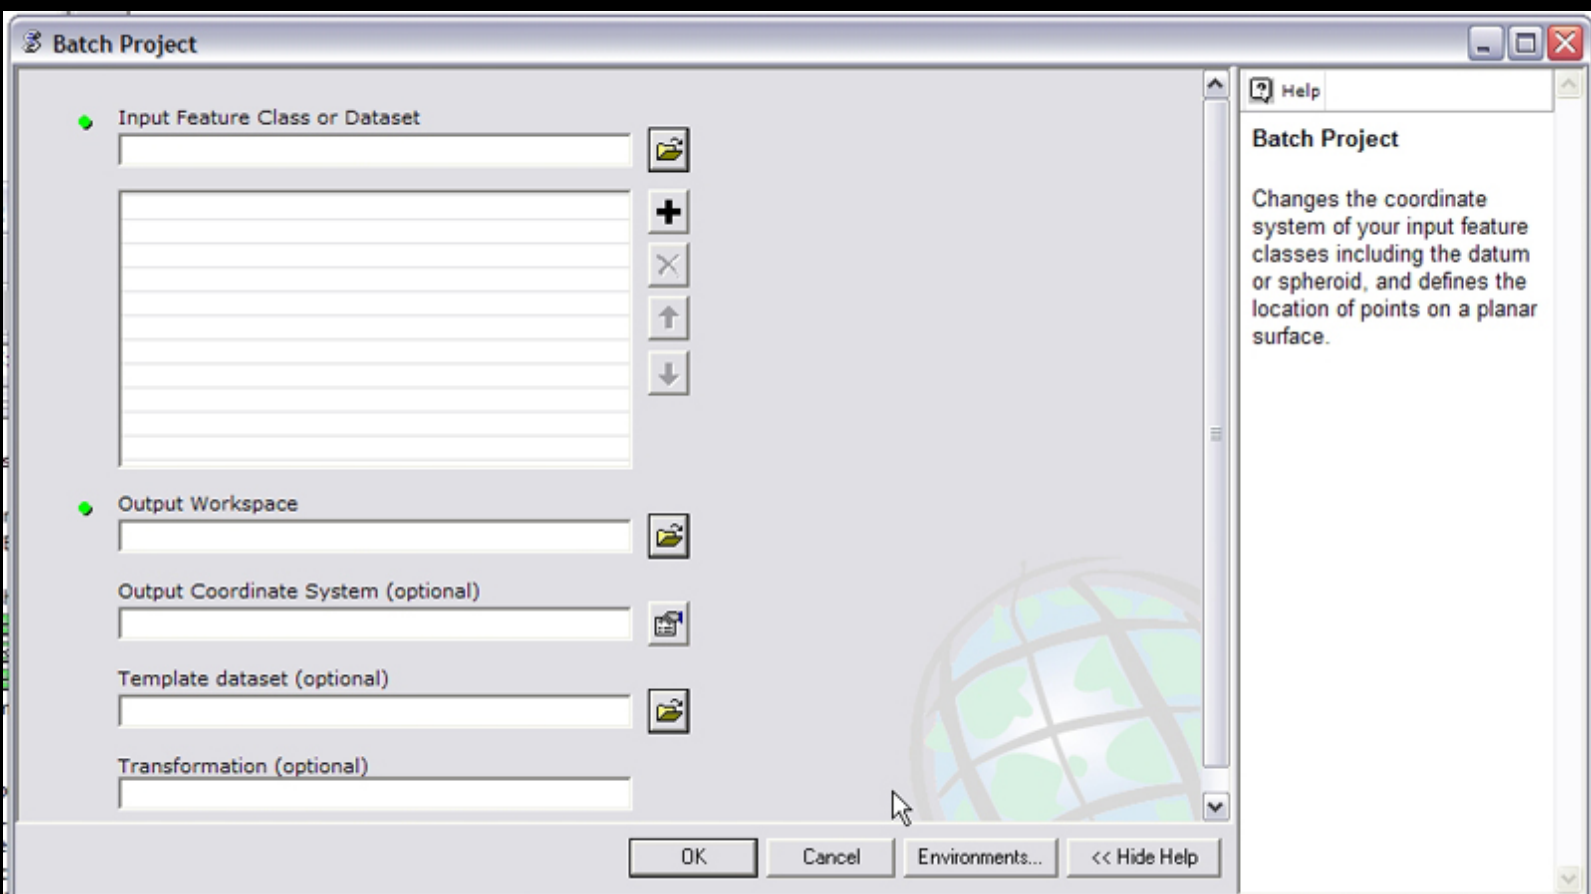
Batch Project

Input Feature Class or Dataset

Output Workspace

Output Coordinate System (optional)

Template dataset (optional)

Transformation (optional)

OK
Cancel
Environments...
<< Hide Help

Help

Batch Project

Changes the coordinate system of your input feature classes including the datum or spheroid, and defines the location of points on a planar surface.